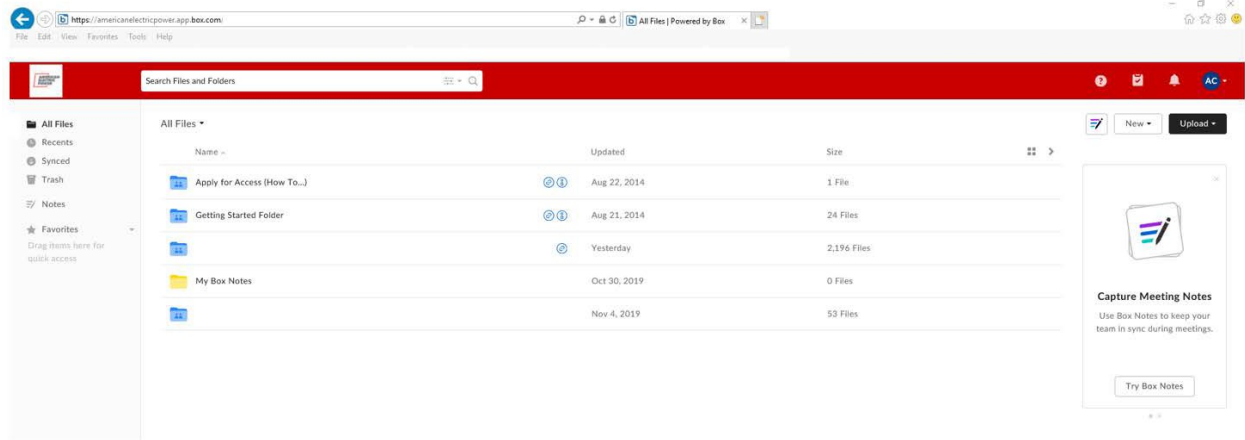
https://americanelectricpower.app.box.com/
All Files | Powered by Box
File Edit View Favorites Tools Help

Search Files and Folders

AC

All Files
Recents
Synced
Trash
Notes
Favorites
Drag items here for quick access

All Files

New
Upload

| Name | Updated | Size |
|---|---|---|
| Apply for Access (How To...) | Aug 22, 2014 | 1 File |
| Getting Started Folder | Aug 21, 2014 | 24 Files |
| | Yesterday | 2,196 Files |
| My Box Notes | Oct 30, 2019 | 0 Files |
| | Nov 4, 2019 | 53 Files |

Capture Meeting Notes
Use Box Notes to keep your team in sync during meetings.
Try Box Notes